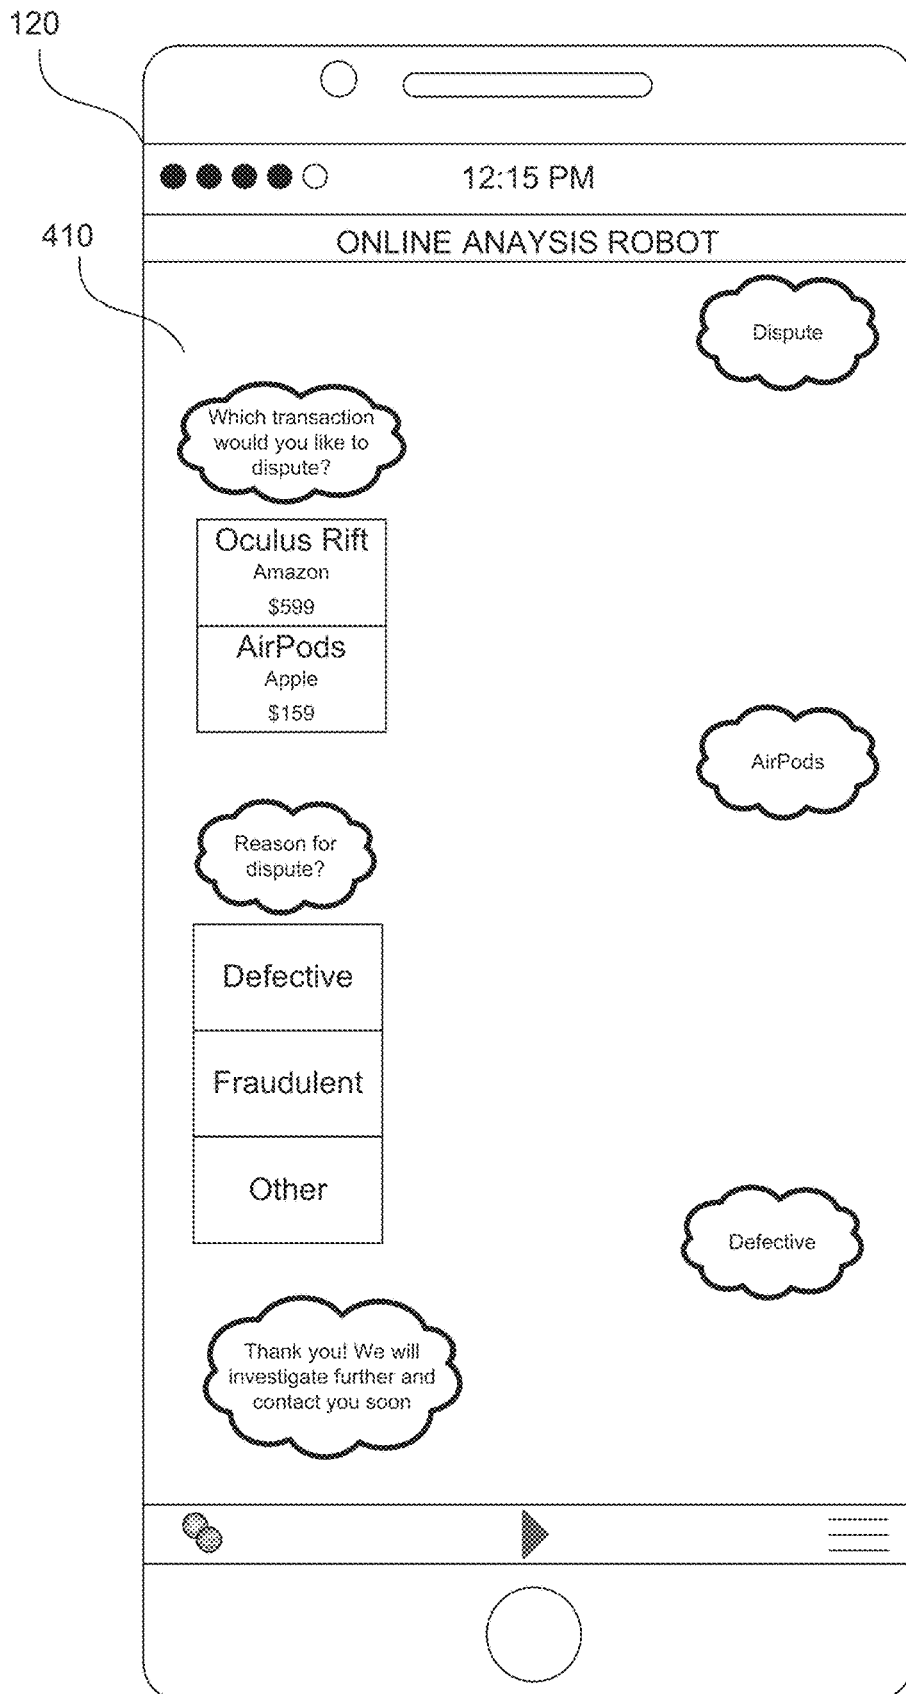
120

12:15 PM

410

ONLINE ANAYSIS ROBOT

Dispute

Which transaction would you like to dispute?

Oculus Rift
Amazon
$599

AirPods
Apple
$159

AirPods

Reason for dispute?

Defective

Fraudulent

Other

Defective

Thank you! We will investigate further and contact you soon